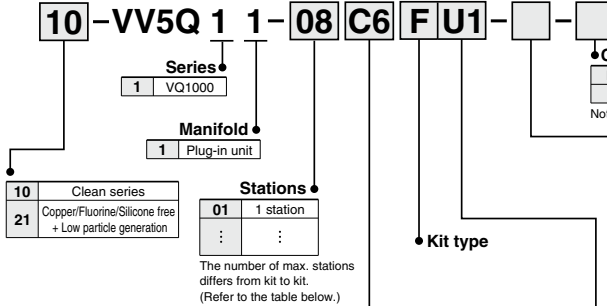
10 – VV5Q 1 1 – 08 C6 F U1 – –

Series
| 1 | VQ1000 |
|---|---|

Manifold
| 1 | Plug-in unit |
|---|---|

| 10 | Clean series |
|---|---|
| 21 | Copper/Fluorine/Silicone free + Low particle generation |

Stations
| 01 | 1 station |
|---|---|
| ⋮ | ⋮ |

The number of max. stations differs from kit to kit. (Refer to the table below.)

Kit type

C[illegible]

No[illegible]